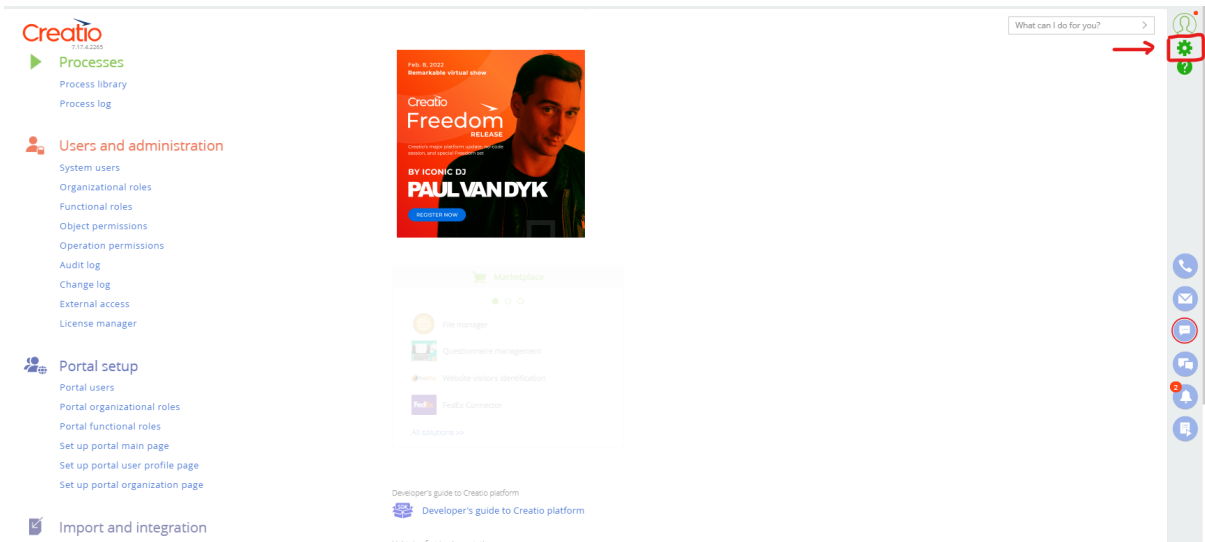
Creatio
7.17.4.2265

Processes
Process library
Process log

Users and administration
System users
Organizational roles
Functional roles
Object permissions
Operation permissions
Audit log
Change log
External access
License manager

Portal setup
Portal users
Portal organizational roles
Portal functional roles
Set up portal main page
Set up portal user profile page
Set up portal organization page

Import and integration

Feb. 8, 2022
Remarkable virtual show
Creatio
Freedom
RELEASE
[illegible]
BY ICONIC DJ
PAUL VAN DYK
REGISTER NOW

Marketplace
File manager
Questionnaire management
Website visitors identification
FedEx Connector
All solutions >>

Developer's guide to Creatio platform
Developer's guide to Creatio platform

What can I do for you?

2